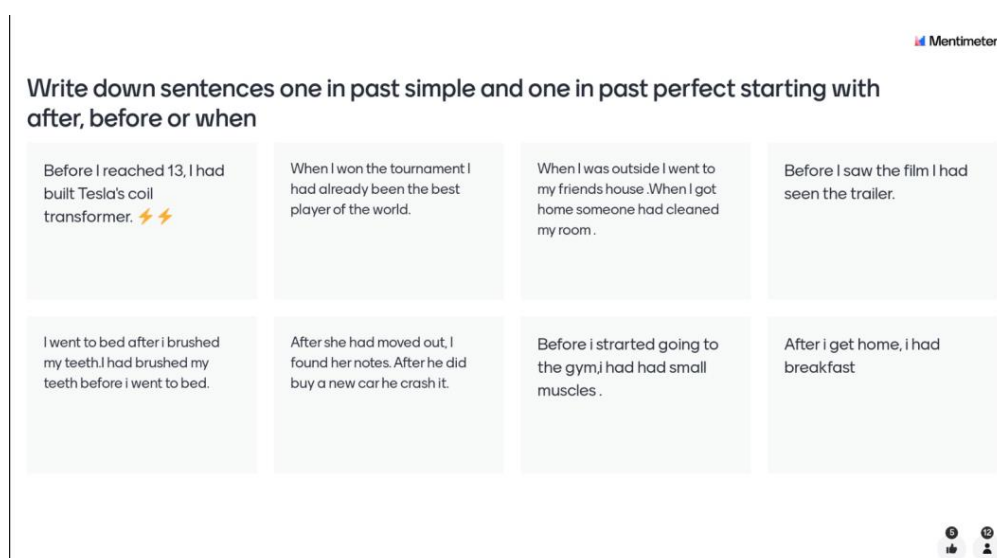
Mentimeter

Write down sentences one in past simple and one in past perfect starting with after, before or when

Before I reached 13, I had built Tesla's coil transformer. ⚡⚡

When I won the tournament I had already been the best player of the world.

When I was outside I went to my friends house .When I got home someone had cleaned my room .

Before I saw the film I had seen the trailer.

I went to bed after i brushed my teeth.I had brushed my teeth before i went to bed.

After she had moved out, I found her notes. After he did buy a new car he crash it.

Before i strarted going to the gym,i had had small muscles .

After i get home, i had breakfast

5

12